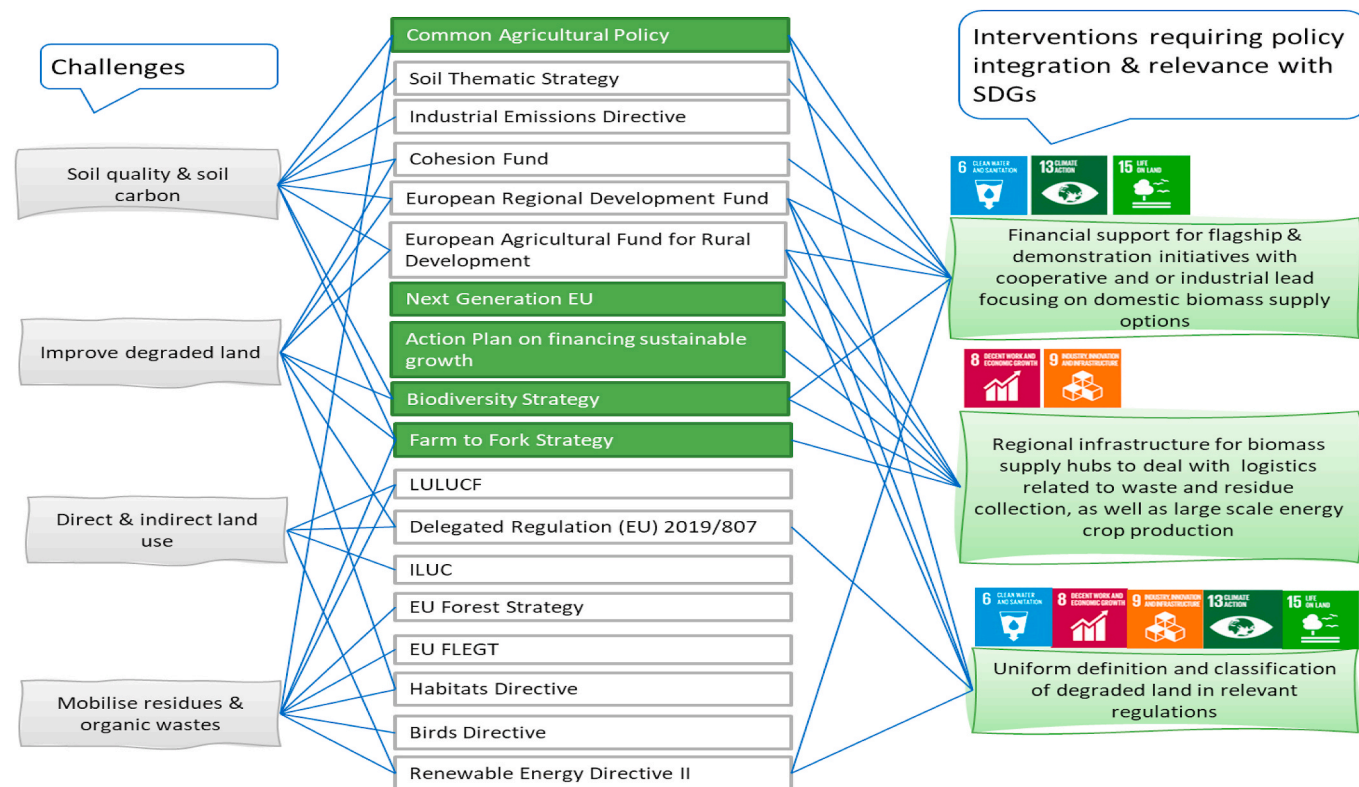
Challenges

Soil quality & soil carbon

Improve degraded land

Direct & indirect land use

Mobilise residues & organic wastes

Common Agricultural Policy

Soil Thematic Strategy

Industrial Emissions Directive

Cohesion Fund

European Regional Development Fund

European Agricultural Fund for Rural Development

Next Generation EU

Action Plan on financing sustainable growth

Biodiversity Strategy

Farm to Fork Strategy

LULUCF

Delegated Regulation (EU) 2019/807

ILUC

EU Forest Strategy

EU FLEGT

Habitats Directive

Birds Directive

Renewable Energy Directive II

Interventions requiring policy integration & relevance with SDGs

6 CLEAN WATER AND SANITATION 13 CLIMATE ACTION 15 LIFE ON LAND

Financial support for flagship & demonstration initiatives with cooperative and or industrial lead focusing on domestic biomass supply options

8 DECENT WORK AND ECONOMIC GROWTH 9 INDUSTRY, INNOVATION AND INFRASTRUCTURE

Regional infrastructure for biomass supply hubs to deal with logistics related to waste and residue collection, as well as large scale energy crop production

6 CLEAN WATER AND SANITATION 8 DECENT WORK AND ECONOMIC GROWTH 9 INDUSTRY, INNOVATION AND INFRASTRUCTURE 13 CLIMATE ACTION 15 LIFE ON LAND

Uniform definition and classification of degraded land in relevant regulations